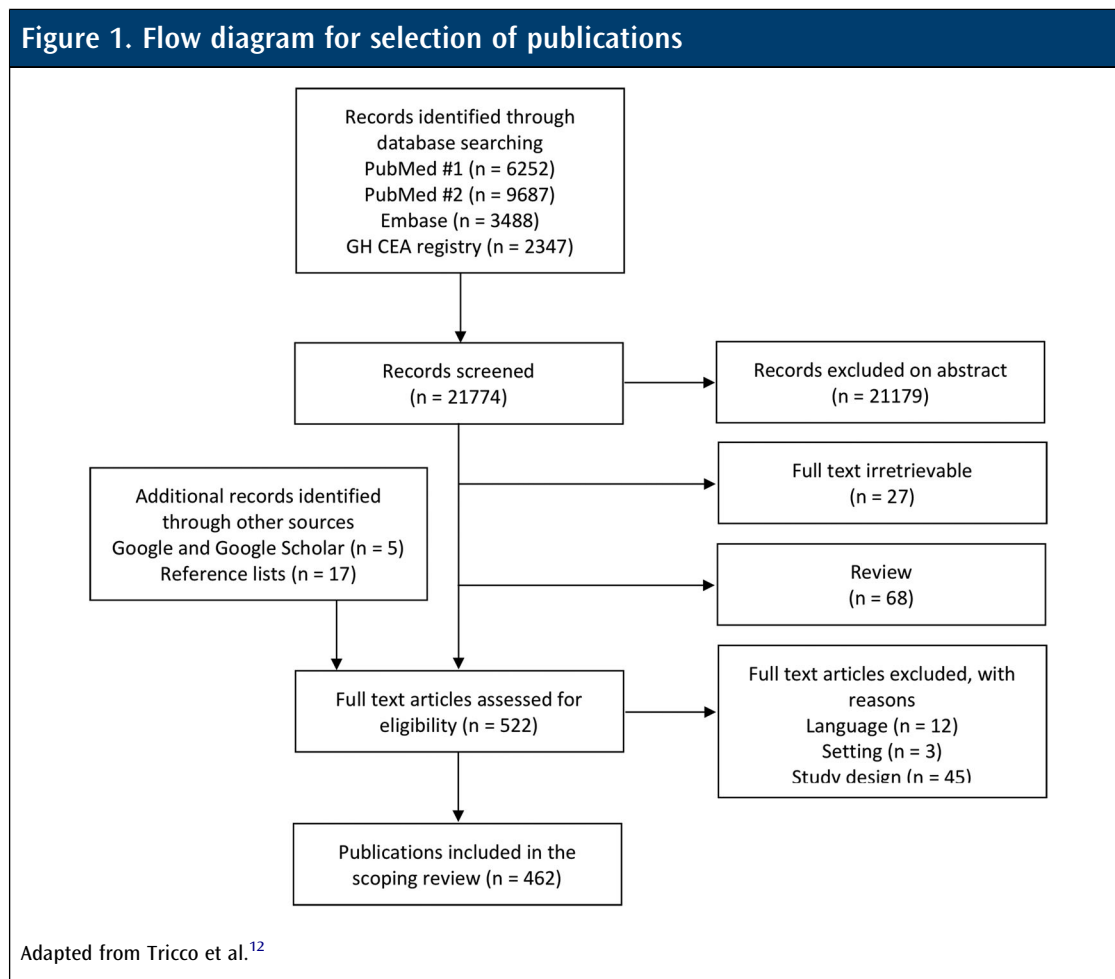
Figure 1. Flow diagram for selection of publications

Records identified through database searching
PubMed #1 (n = 6252)
PubMed #2 (n = 9687)
Embase (n = 3488)
GH CEA registry (n = 2347)

Records screened
(n = 21774)

Records excluded on abstract
(n = 21179)

Full text irretrievable
(n = 27)

Additional records identified through other sources
Google and Google Scholar (n = 5)
Reference lists (n = 17)

Review
(n = 68)

Full text articles assessed for eligibility (n = 522)

Full text articles excluded, with reasons
Language (n = 12)
Setting (n = 3)
Study design (n = 45)

Publications included in the scoping review (n = 462)

Adapted from Tricco et al.$^{12}$